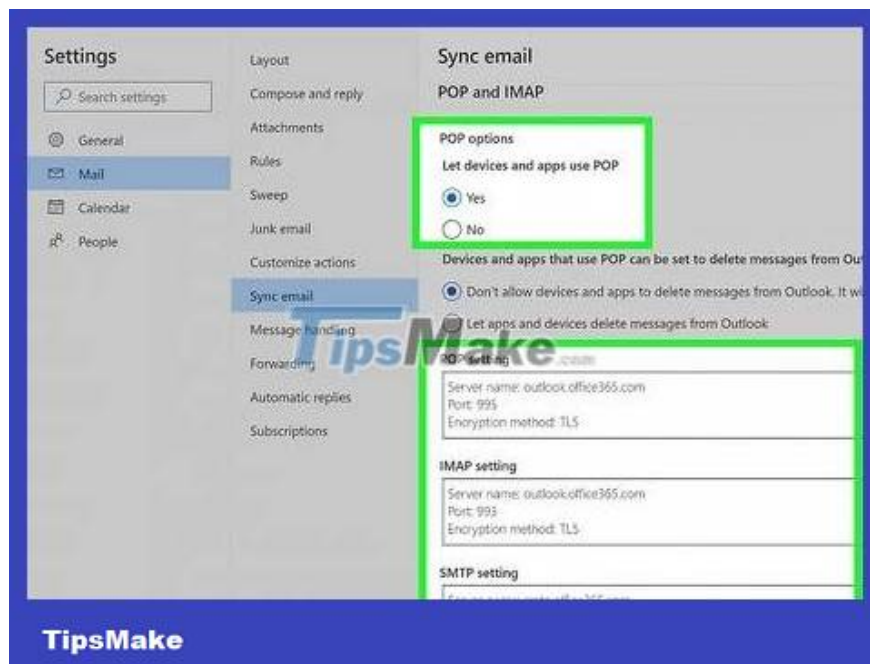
Settings

Search settings

General

Mail

Calendar

People

Layout

Compose and reply

Attachments

Rules

Sweep

Junk email

Customize actions

Sync email

Message handling

Forwarding

Automatic replies

Subscriptions

Sync email

POP and IMAP

POP options

Let devices and apps use POP

Yes

No

Devices and apps that use POP can be set to delete messages from Ou

Don't allow devices and apps to delete messages from Outlook. It wi

Let apps and devices delete messages from Outlook

TipsMake.com

POP setting

Server name: outlook.office365.com
Port: 995
Encryption method: TLS

IMAP setting

Server name: outlook.office365.com
Port: 993
Encryption method: TLS

SMTP setting

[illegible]

TipsMake